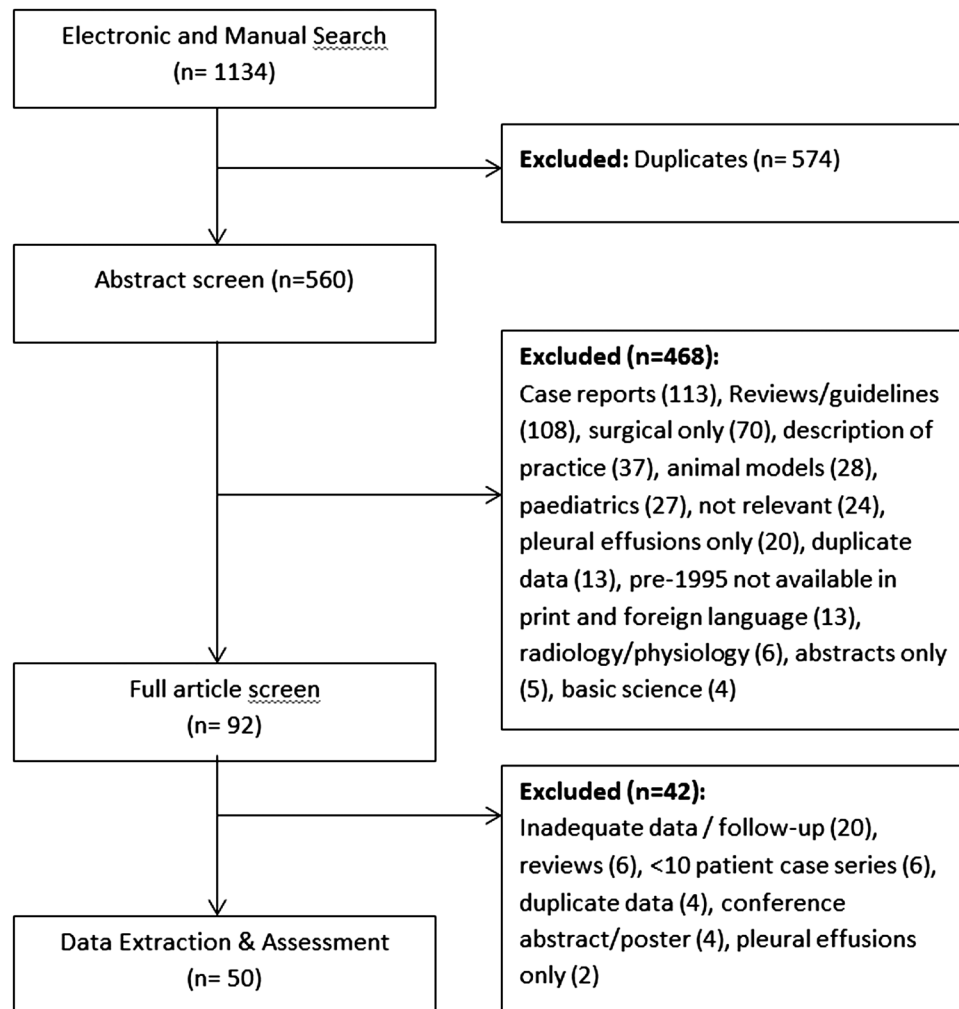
Electronic and Manual Search
(n= 1134)

**Excluded:** Duplicates (n= 574)

Abstract screen (n=560)

**Excluded (n=468):**
Case reports (113), Reviews/guidelines (108), surgical only (70), description of practice (37), animal models (28), paediatrics (27), not relevant (24), pleural effusions only (20), duplicate data (13), pre-1995 not available in print and foreign language (13), radiology/physiology (6), abstracts only (5), basic science (4)

Full article screen
(n= 92)

**Excluded (n=42):**
Inadequate data / follow-up (20), reviews (6), <10 patient case series (6), duplicate data (4), conference abstract/poster (4), pleural effusions only (2)

Data Extraction & Assessment
(n= 50)